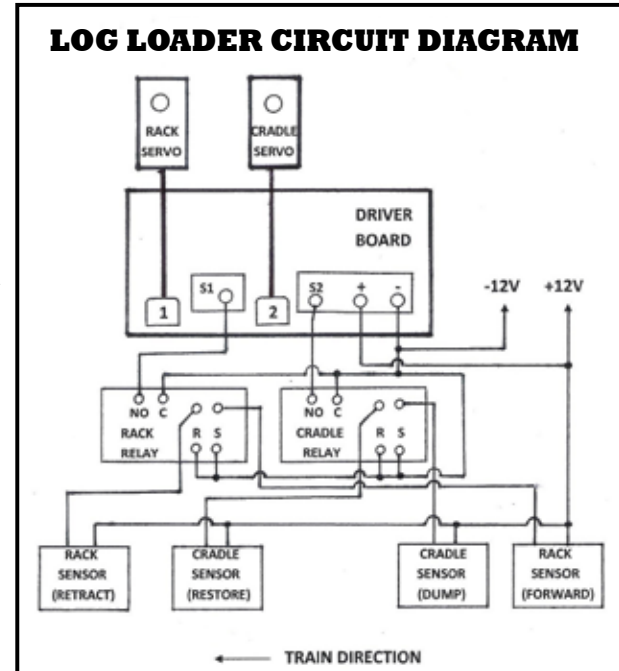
LOG LOADER CIRCUIT DIAGRAM

RACK SERVO

CRADLE SERVO

DRIVER BOARD

1

S1

2

S2

+

-

-12V

+12V

NO C

RACK RELAY

R S

NO C

CRADLE RELAY

R S

RACK SENSOR (RETRACT)

CRADLE SENSOR (RESTORE)

CRADLE SENSOR (DUMP)

RACK SENSOR (FORWARD)

TRAIN DIRECTION